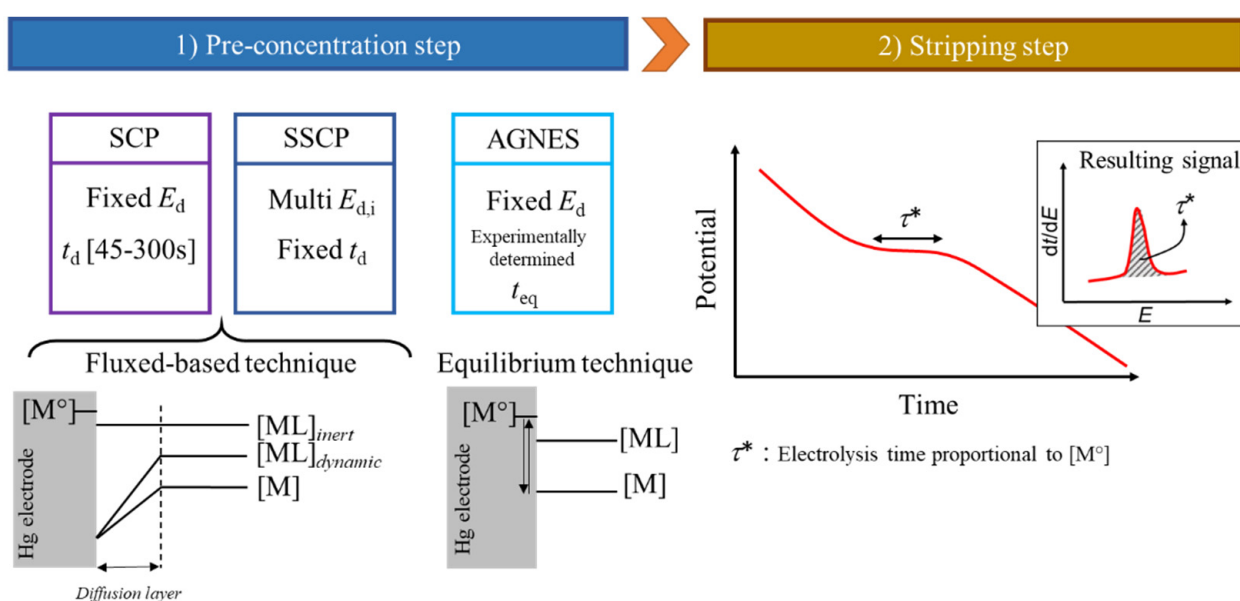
1) Pre-concentration step

2) Stripping step

SCP

Fixed $E_d$

$t_d$ [45-300s]

SSCP

Multi $E_{d,i}$

Fixed $t_d$

AGNES

Fixed $E_d$

Experimentally determined

$t_{eq}$

Fluxed-based technique

Equilibrium technique

[M°]

[ML]$_{inert}$

[ML]$_{dynamic}$

[M]

Hg electrode

Diffusion layer

[M°]

[ML]

[M]

Hg electrode

Potential

$\tau$*

Time

Resulting signal

d$t$/d$E$

$\tau$*

$E$

$\tau$* : Electrolysis time proportional to [M°]